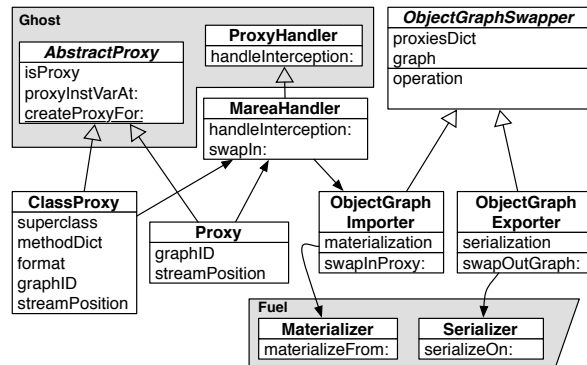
Ghost

AbstractProxy
isProxy
proxyInstVarAt:
createProxyFor:

ProxyHandler
handleInterception:

ObjectGraphSwapper
proxiesDict
graph
operation

MareaHandler
handleInterception:
swapIn:

ClassProxy
superclass
methodDict
format
graphID
streamPosition

Proxy
graphID
streamPosition

ObjectGraph Importer
materialization
swapInProxy:

ObjectGraph Exporter
serialization
swapOutGraph:

Fuel

Materializer
materializeFrom:

Serializer
serializeOn: